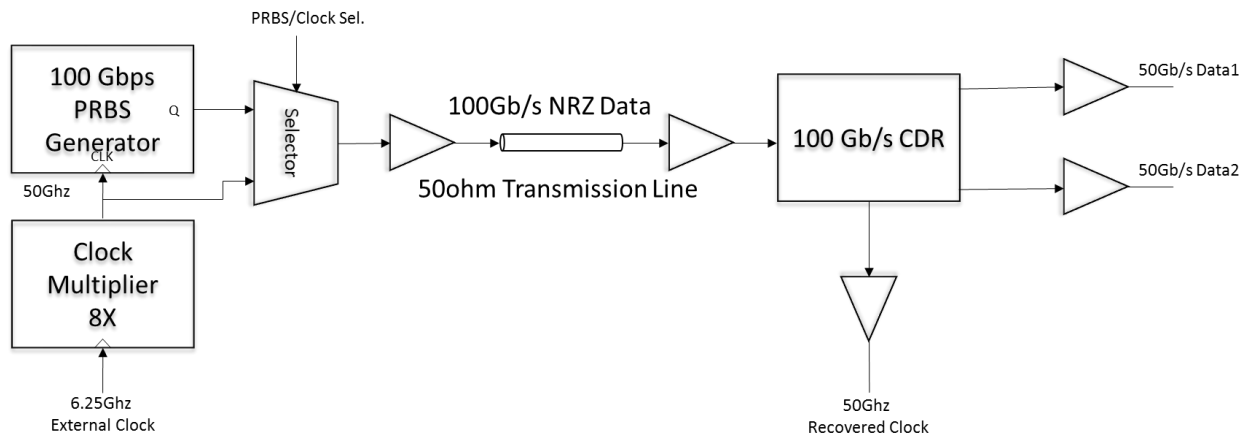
PRBS/Clock Sel.

100 Gbps PRBS Generator

Q

CLK

50Ghz

Selector

100Gb/s NRZ Data

50ohm Transmission Line

100 Gb/s CDR

50Gb/s Data1

50Gb/s Data2

Clock Multiplier 8X

6.25Ghz External Clock

50Ghz Recovered Clock